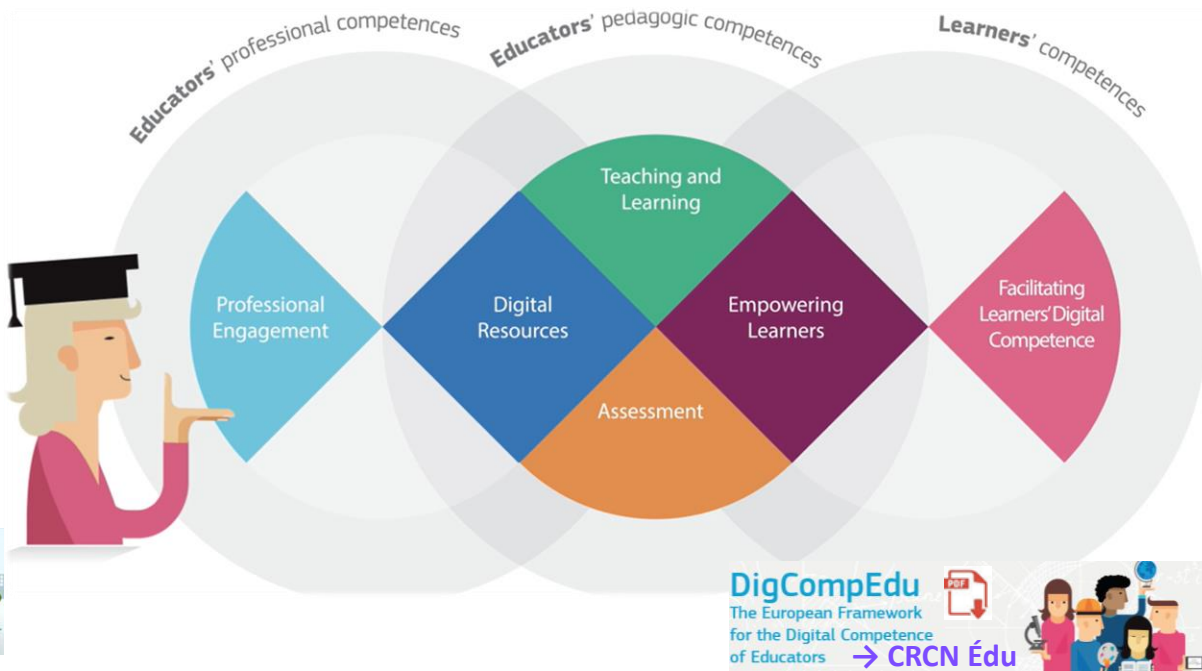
Educators' professional competences

Educators' pedagogic competences

Learners' competences

Professional Engagement

Digital Resources

Teaching and Learning

Empowering Learners

Assessment

Facilitating Learners' Digital Competence

DigCompEdu

PDF

The European Framework for the Digital Competence of Educators

→ CRCN Édu